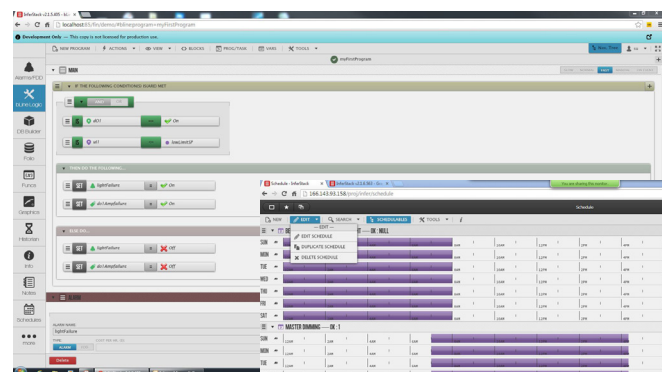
InfoStack v2.1.3.85 - lo...

localhost:85/finstlemo/#blinepromaram+myFirstProgram

Development Only — This copy is not licensed for production use.

NEW PROGRAM | ACTIONS | VIEW | BLOCKS | PROG/TASK | VARS | TOOLS

myFirstProgram

Alarms/FDD

DLine Logic

DB Builder

Folio

Funcs

Graphics

Historian

Info

Notes

Schedules

more

MAIN

IF THE FOLLOWING CONDITIONS ARE MET

dO1 | On

ai1 | lowLimitSP

THEN DO THE FOLLOWING...

SET | lightFailure | On

SET | dimAmplitufails | On

ELSE DO...

SET | lightFailure | Off

SET | dimAmplitufails | Off

ALARM

ALARM NAME
lightFailure

Delete

Schedule - InfoStack

166.143.93.158/proj/infostack/schedule

Schedule

NEW | EDIT | SEARCH | SCHEDULABLES | TOOLS

— EDIT —
EDIT SCHEDULE
DUPLICATE SCHEDULE
DELETE SCHEDULE

OK : NULL

SUN
MON
TUE
WED
THU
FRI
SAT

MASTER DIMMING — OK : 1

SUN
MON
TUE

You are sharing this window.